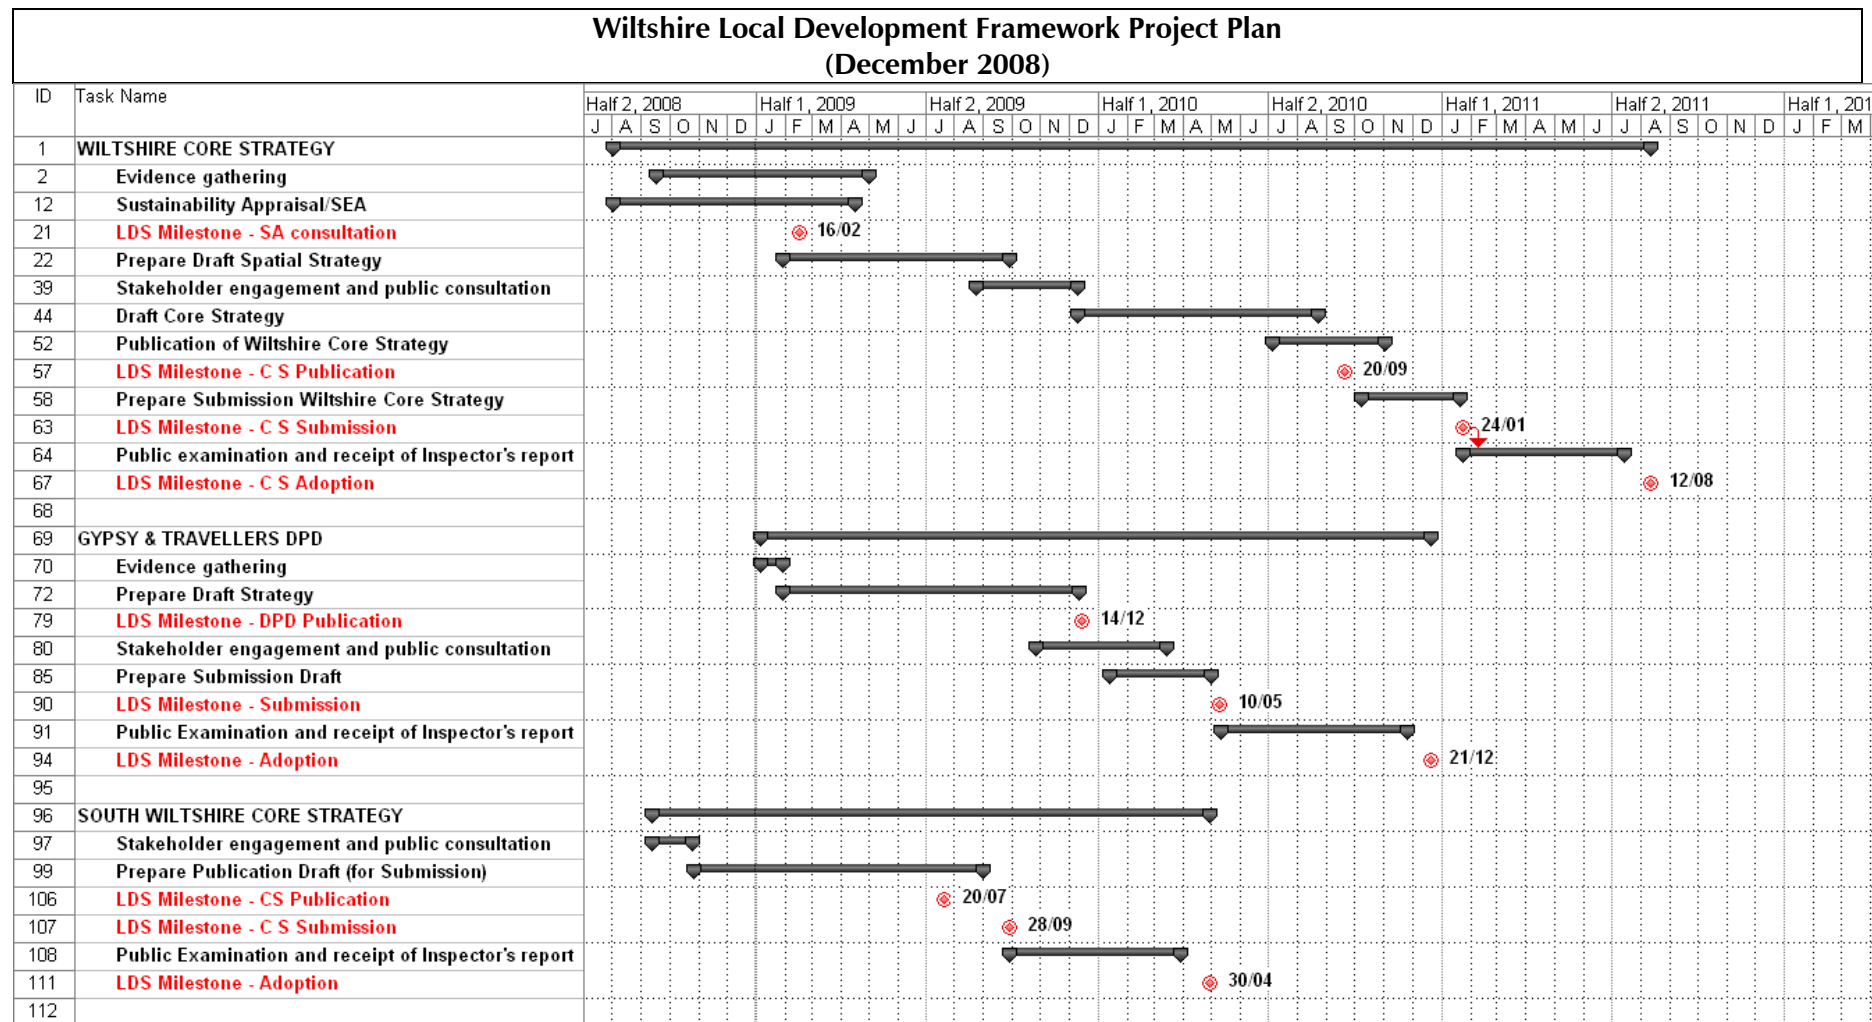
Wiltshire Local Development Framework Project Plan
(December 2008)

| ID | Task Name |
|---|---|
| 1 | WILTSHIRE CORE STRATEGY |
| 2 | Evidence gathering |
| 12 | Sustainability Appraisal/SEA |
| 21 | LDS Milestone - SA consultation |
| 22 | Prepare Draft Spatial Strategy |
| 39 | Stakeholder engagement and public consultation |
| 44 | Draft Core Strategy |
| 52 | Publication of Wiltshire Core Strategy |
| 57 | LDS Milestone - C S Publication |
| 58 | Prepare Submission Wiltshire Core Strategy |
| 63 | LDS Milestone - C S Submission |
| 64 | Public examination and receipt of Inspector's report |
| 67 | LDS Milestone - C S Adoption |
| 68 | |
| 69 | GYPSY & TRAVELLERS DPD |
| 70 | Evidence gathering |
| 72 | Prepare Draft Strategy |
| 79 | LDS Milestone - DPD Publication |
| 80 | Stakeholder engagement and public consultation |
| 85 | Prepare Submission Draft |
| 90 | LDS Milestone - Submission |
| 91 | Public Examination and receipt of Inspector's report |
| 94 | LDS Milestone - Adoption |
| 95 | |
| 96 | SOUTH WILTSHIRE CORE STRATEGY |
| 97 | Stakeholder engagement and public consultation |
| 99 | Prepare Publication Draft (for Submission) |
| 106 | LDS Milestone - CS Publication |
| 107 | LDS Milestone - C S Submission |
| 108 | Public Examination and receipt of Inspector's report |
| 111 | LDS Milestone - Adoption |
| 112 | |

Half 2, 2008 Half 1, 2009 Half 2, 2009 Half 1, 2010 Half 2, 2010 Half 1, 2011 Half 2, 2011 Half 1, 201
J A S O N D J F M A M J J A S O N D J F M A M J J A S O N D J F M A M J J A S O N D J F M

16/02
20/09
24/01
12/08
14/12
10/05
21/12
20/07
28/09
30/04